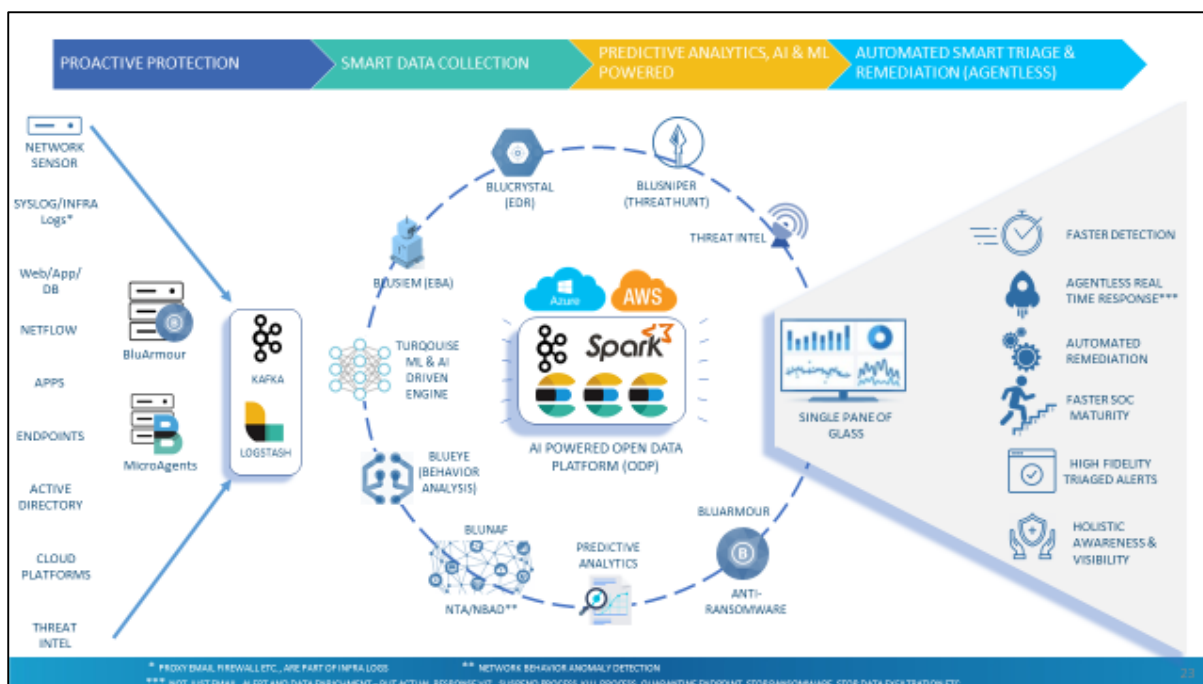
PROACTIVE PROTECTION

SMART DATA COLLECTION

PREDICTIVE ANALYTICS, AI & ML POWERED

AUTOMATED SMART TRIAGE & REMEDIATION (AGENTLESS)

NETWORK SENSOR

SYSLOG/INFRA Logs*

Web/App/ DB

NETFLOW

APPS

ENDPOINTS

ACTIVE DIRECTORY

CLOUD PLATFORMS

THREAT INTEL

BluArmour

MicroAgents

KAFKA

LOGSTASH

BLUCRYSTAL (EDR)

BLUSNIPER (THREAT HUNT)

THREAT INTEL

BLUSIEM (EBA)

TURQOUISE ML & AI DRIVEN ENGINE

Azure

AWS

Spark

AI POWERED OPEN DATA PLATFORM (ODP)

BLUEYE (BEHAVIOR ANALYSIS)

BLUNAF

NTA/NBAD**

PREDICTIVE ANALYTICS

BLUARMOUR

ANTI-RANSOMWARE

SINGLE PANE OF GLASS

FASTER DETECTION

AGENTLESS REAL TIME RESPONSE***

AUTOMATED REMEDIATION

FASTER SOC MATURITY

HIGH FIDELITY TRIAGED ALERTS

HOLISTIC AWARENESS & VISIBILITY

* PROXY EMAIL FIREWALL ETC., ARE PART OF INFRA LOGS ** NETWORK BEHAVIOR ANOMALY DETECTION

*** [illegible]

23